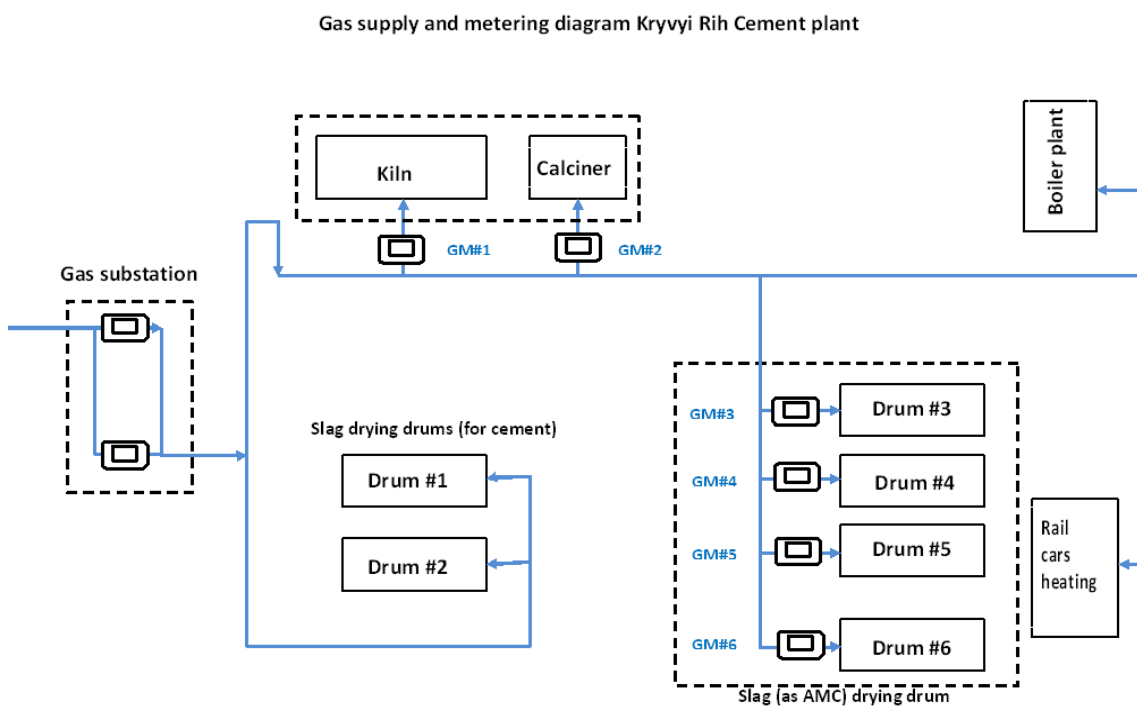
Gas supply and metering diagram Kryvyi Rih Cement plant

Kiln

Calciner

Boiler plant

GM#1

GM#2

Gas substation

Slag drying drums (for cement)

Drum #1

Drum #2

GM#3

Drum #3

GM#4

Drum #4

GM#5

Drum #5

GM#6

Drum #6

Rail cars heating

Slag (as AMC) drying drum